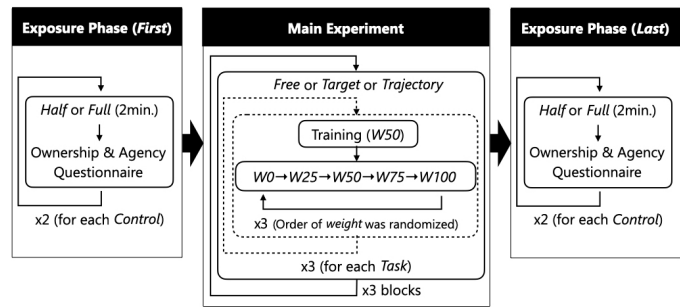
Exposure Phase (*First*)

*Half* or *Full* (2min.)

Ownership & Agency Questionnaire

x2 (for each *Control*)

Main Experiment

*Free* or *Target* or *Trajectory*

Training (*W50*)

*W0*→*W25*→*W50*→*W75*→*W100*

x3 (Order of *weight* was randomized)

x3 (for each *Task*)

x3 blocks

Exposure Phase (*Last*)

*Half* or *Full* (2min.)

Ownership & Agency Questionnaire

x2 (for each *Control*)